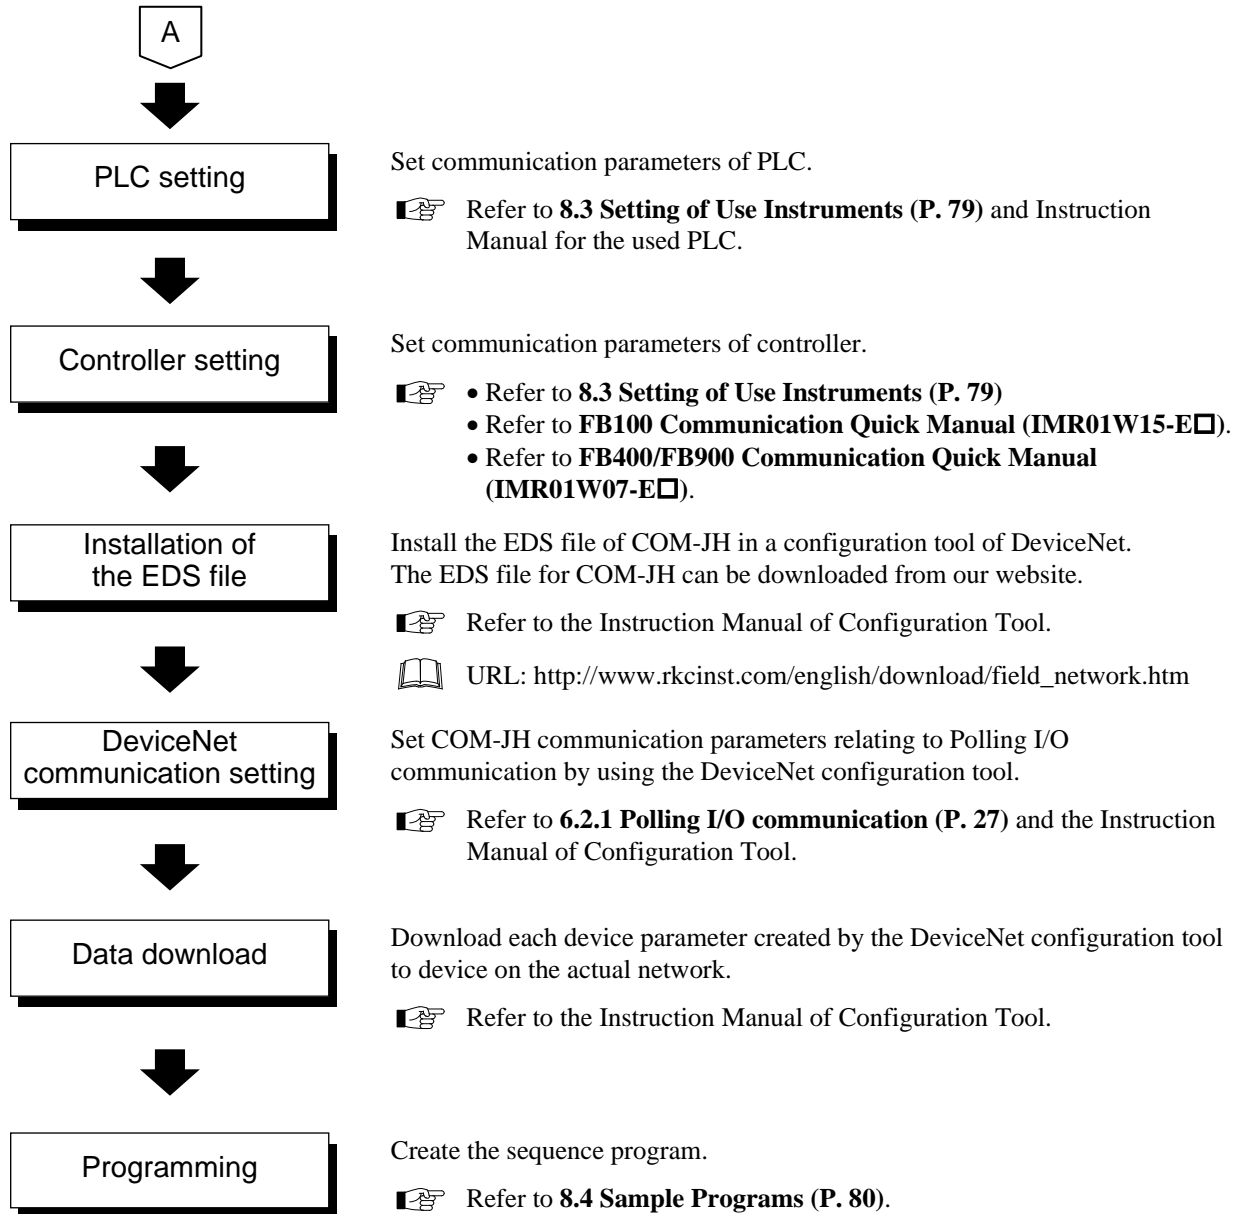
A

PLC setting

Set communication parameters of PLC.

Refer to **8.3 Setting of Use Instruments (P. 79)** and Instruction Manual for the used PLC.

Controller setting

Set communication parameters of controller.

• Refer to **8.3 Setting of Use Instruments (P. 79)**
• Refer to **FB100 Communication Quick Manual (IMR01W15-E□)**.
• Refer to **FB400/FB900 Communication Quick Manual (IMR01W07-E□)**.

Installation of the EDS file

Install the EDS file of COM-JH in a configuration tool of DeviceNet. The EDS file for COM-JH can be downloaded from our website.

Refer to the Instruction Manual of Configuration Tool.

URL: http://www.rkcinst.com/english/download/field_network.htm

DeviceNet communication setting

Set COM-JH communication parameters relating to Polling I/O communication by using the DeviceNet configuration tool.

Refer to **6.2.1 Polling I/O communication (P. 27)** and the Instruction Manual of Configuration Tool.

Data download

Download each device parameter created by the DeviceNet configuration tool to device on the actual network.

Refer to the Instruction Manual of Configuration Tool.

Programming

Create the sequence program.

Refer to **8.4 Sample Programs (P. 80)**.